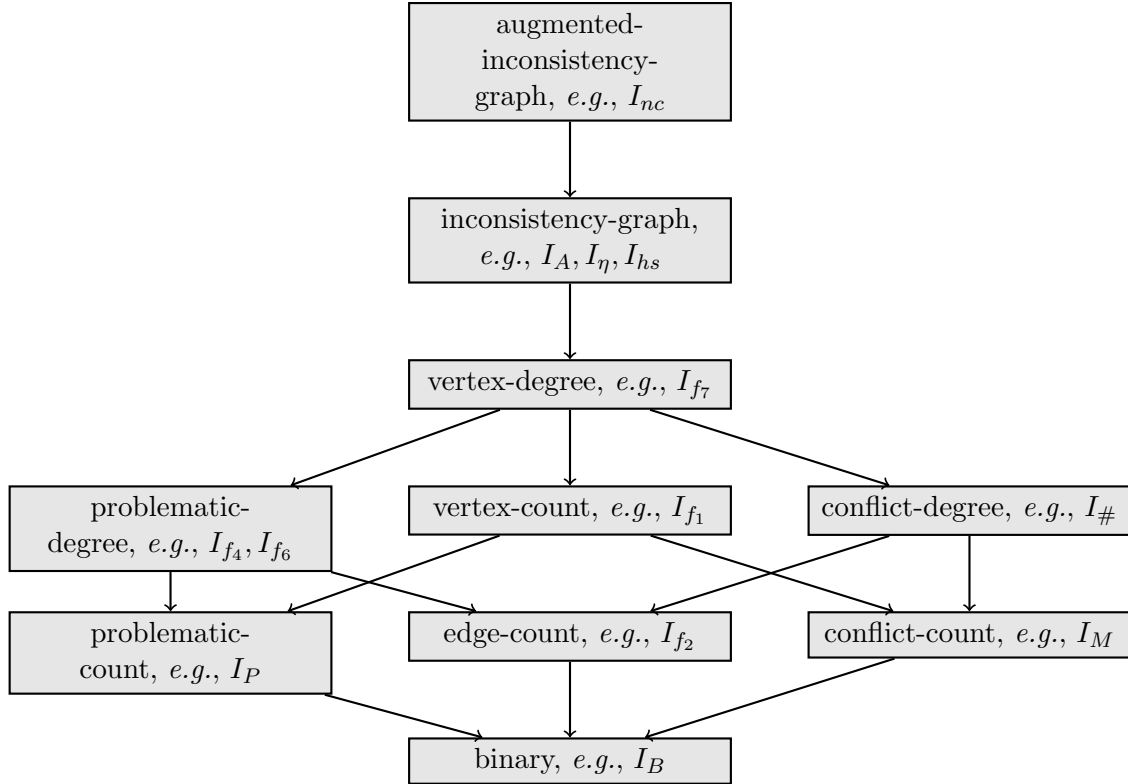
augmented-inconsistency-graph, *e.g.*, $I_{nc}$

inconsistency-graph, *e.g.*, $I_A, I_\eta, I_{hs}$

vertex-degree, *e.g.*, $I_{f_7}$

problematic-degree, *e.g.*, $I_{f_4}, I_{f_6}$

vertex-count, *e.g.*, $I_{f_1}$

conflict-degree, *e.g.*, $I_\#$

problematic-count, *e.g.*, $I_P$

edge-count, *e.g.*, $I_{f_2}$

conflict-count, *e.g.*, $I_M$

binary, *e.g.*, $I_B$